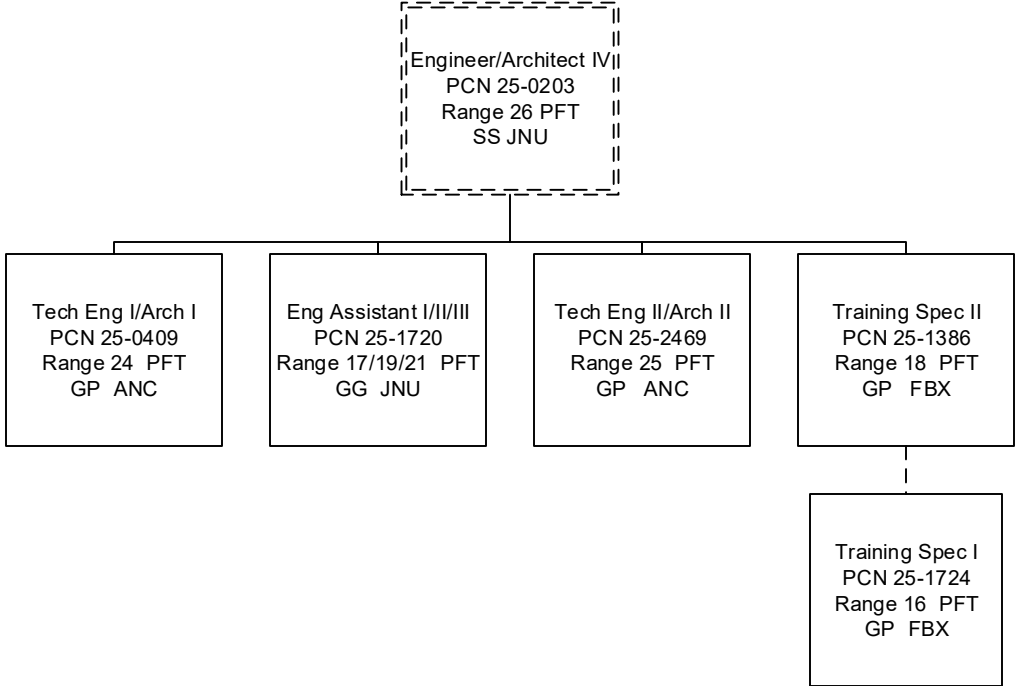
Engineer/Architect IV
PCN 25-0203
Range 26 PFT
SS JNU

Tech Eng I/Arch I
PCN 25-0409
Range 24 PFT
GP ANC

Eng Assistant I/II/III
PCN 25-1720
Range 17/19/21 PFT
GG JNU

Tech Eng II/Arch II
PCN 25-2469
Range 25 PFT
GP ANC

Training Spec II
PCN 25-1386
Range 18 PFT
GP FBX

Training Spec I
PCN 25-1724
Range 16 PFT
GP FBX